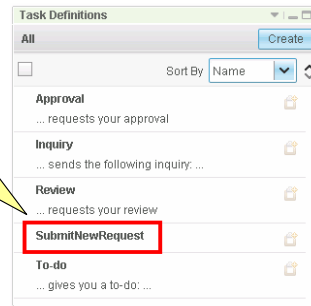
Task Definitions

All

Create

Sort By Name

Approval
... requests your approval

Inquiry
... sends the following inquiry: ...

Review
... requests your review

SubmitNewRequest

To-do
... gives you a to-do: ...